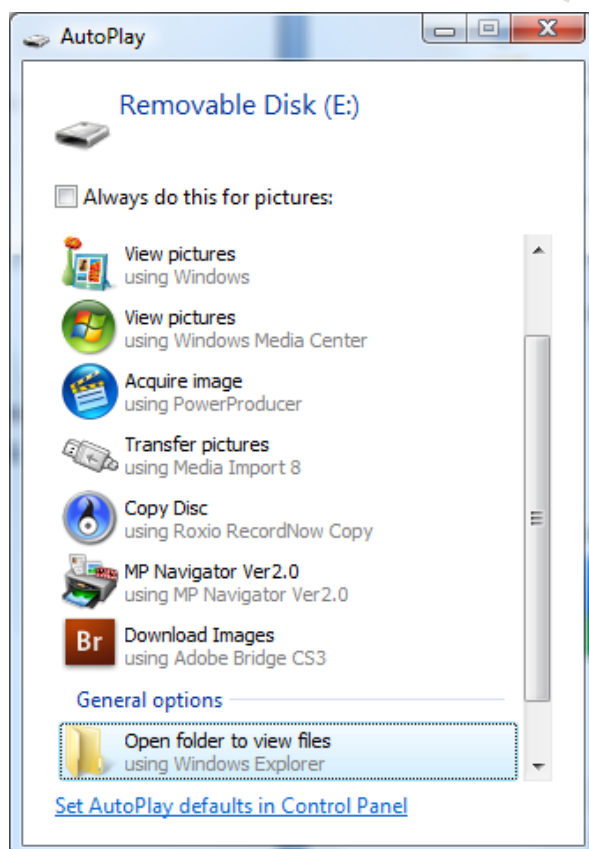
AutoPlay

Removable Disk (E:)

Always do this for pictures:

View pictures
using Windows

View pictures
using Windows Media Center

Acquire image
using PowerProducer

Transfer pictures
using Media Import 8

Copy Disc
using Roxio RecordNow Copy

MP Navigator Ver2.0
using MP Navigator Ver2.0

Br

Download Images
using Adobe Bridge CS3

General options

Open folder to view files
using Windows Explorer

Set AutoPlay defaults in Control Panel